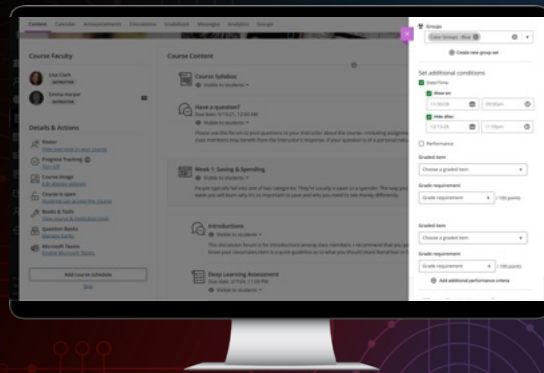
Content Calendar Announcements Discussions Gradebook Messages Analytics Groups

Course Faculty

Lisa Clark
INSTRUCTOR

Emma Harper
INSTRUCTOR

Details & Actions

Roster
View everyone in your course

Progress Tracking
Turn off

Course Image
Edit display settings

Course is open
Students can access this course

Books & Tools
View course & institution tools

Question Banks
Manage banks

Microsoft Teams
Enable Microsoft Teams

Add course schedule

Course Content

Course Syllabus
Visible to students

Have a question?
Due date: 9/15/21, 12:00 AM
Visible to students
Please use this forum to post questions to your instructor about the course, including assignme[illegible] class members may benefit from the instructor's response. If your question is of a personal natu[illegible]

Week 1: Saving & Spending
Visible to students
People typically fall into one of two categories. They're usually a saver or a spender. The way you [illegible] week you will learn why it's so important to save and why you need to see money differently.

Introductions
Visible to students
This discussion forum is for introductions among class members. I recommend that you pu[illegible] know your classmates.Here is a quick guideline as to what you should share/Remember to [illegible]

Deep Learning Assessment
Due date: 1/19/21, 11:59 PM
Visible to students

Groups
Color Groups - Blue
Create new group set

Set additional conditions
Date/Time
Show on
11/30/20 09:00am
Hide after
12/13/20 11:59pm

Performance

Graded item
Choose a graded item
Grade requirement
Grade requirement / 100 points

Graded item
Choose a graded item
Grade requirement
Grade requirement / 100 points

Add additional performance criteria